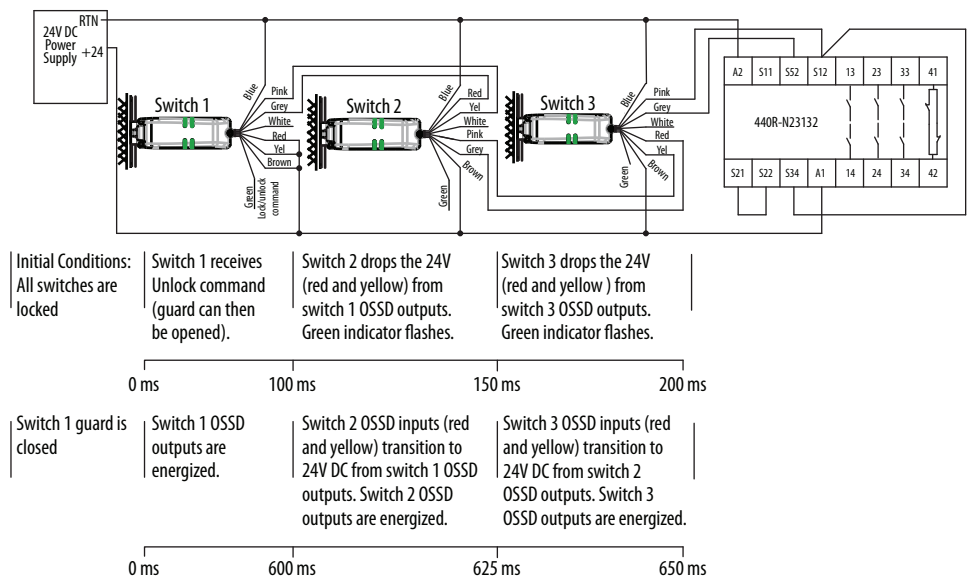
24V DC Power Supply
RTN
+24

Switch 1
Blue
Pink
Grey
White
Red
Yel
Brown
Green Lock/unlock command

Switch 2
Blue
Red
Yel
White
Pink
Grey
Brown
Green

Switch 3
Blue
Pink
Grey
White
Red
Yel
Green
Brown

| A2 | S11 | S52 | S12 | 13 | 23 | 33 | 41 |
|---|---|---|---|---|---|---|---|
| S21 | S22 | S34 | A1 | 14 | 24 | 34 | 42 |

440R-N23132

Initial Conditions: All switches are locked

Switch 1 receives Unlock command (guard can then be opened).

Switch 2 drops the 24V (red and yellow) from switch 1 OSSD outputs. Green indicator flashes.

Switch 3 drops the 24V (red and yellow ) from switch 3 OSSD outputs. Green indicator flashes.

0 ms 100 ms 150 ms 200 ms

Switch 1 guard is closed

Switch 1 OSSD outputs are energized.

Switch 2 OSSD inputs (red and yellow) transition to 24V DC from switch 1 OSSD outputs. Switch 2 OSSD outputs are energized.

Switch 3 OSSD inputs (red and yellow) transition to 24V DC from switch 2 OSSD outputs. Switch 3 OSSD outputs are energized.

0 ms 600 ms 625 ms 650 ms